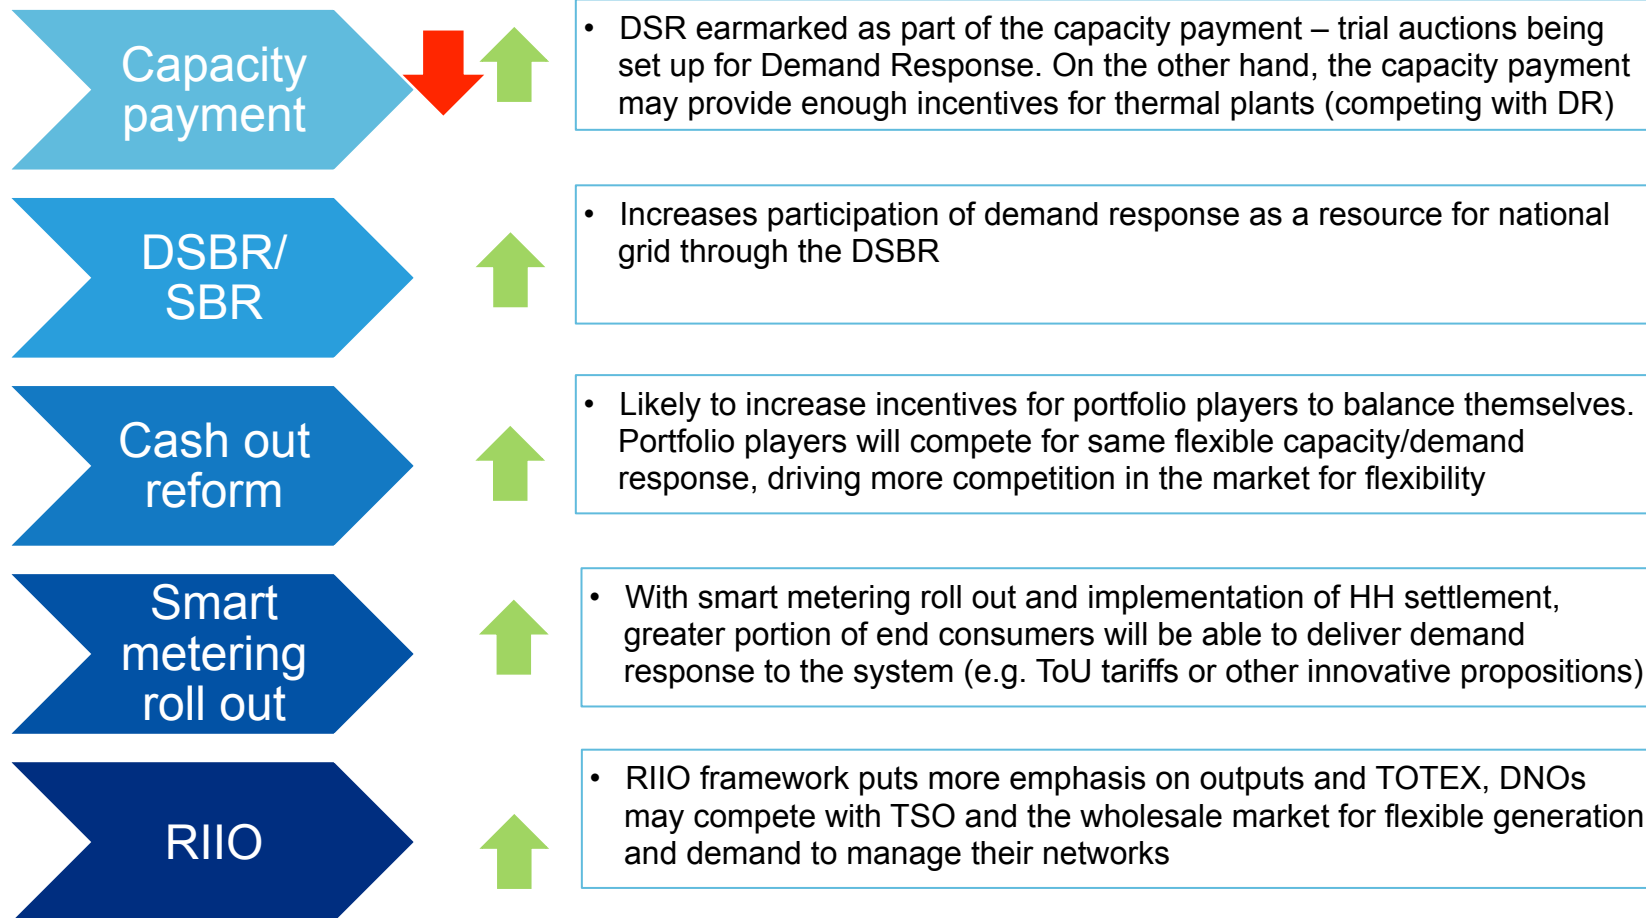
Capacity payment

- DSR earmarked as part of the capacity payment – trial auctions being set up for Demand Response. On the other hand, the capacity payment may provide enough incentives for thermal plants (competing with DR)

DSBR/ SBR

- Increases participation of demand response as a resource for national grid through the DSBR

Cash out reform

- Likely to increase incentives for portfolio players to balance themselves. Portfolio players will compete for same flexible capacity/demand response, driving more competition in the market for flexibility

Smart metering roll out

- With smart metering roll out and implementation of HH settlement, greater portion of end consumers will be able to deliver demand response to the system (e.g. ToU tariffs or other innovative propositions)

RIIO

- RIIO framework puts more emphasis on outputs and TOTEX, DNOs may compete with TSO and the wholesale market for flexible generation and demand to manage their networks